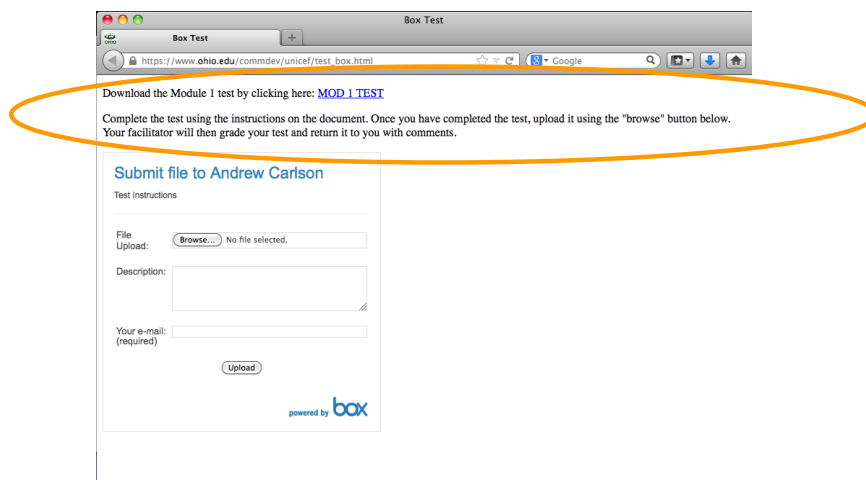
Box Test

OHIO Box Test +

https://www.ohio.edu/commdev/unicef/test_box.html

Google

Download the Module 1 test by clicking here: MOD 1 TEST

Complete the test using the instructions on the document. Once you have completed the test, upload it using the "browse" button below. Your facilitator will then grade your test and return it to you with comments.

Submit file to Andrew Carlson

Test Instructions

File Upload: Browse... No file selected.

Description:

Your e-mail: (required)

Upload

powered by box